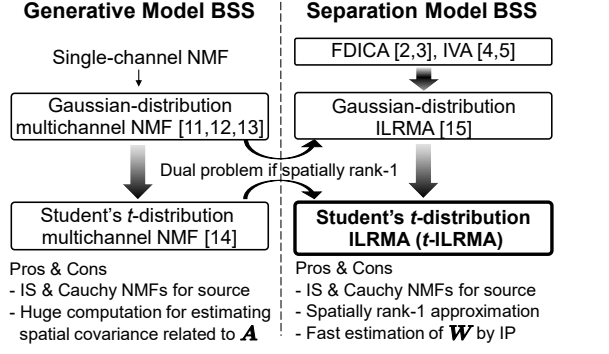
Generative Model BSS

Single-channel NMF

Gaussian-distribution multichannel NMF [11,12,13]

Student's $t$-distribution multichannel NMF [14]

Pros & Cons
- IS & Cauchy NMFs for source
- Huge computation for estimating spatial covariance related to $\boldsymbol{A}$

Dual problem if spatially rank-1

Separation Model BSS

FDICA [2,3], IVA [4,5]

Gaussian-distribution ILRMA [15]

Student's $t$-distribution ILRMA ($t$-ILRMA)

Pros & Cons
- IS & Cauchy NMFs for source
- Spatially rank-1 approximation
- Fast estimation of $\boldsymbol{W}$ by IP